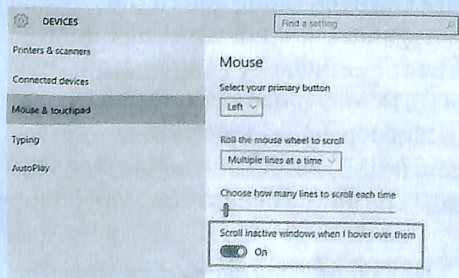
DEVICES

Find a setting

Printers & scanners

Connected devices

Mouse & touchpad

Typing

AutoPlay

Mouse

Select your primary button

Left

Roll the mouse wheel to scroll

Multiple lines at a time

Choose how many lines to scroll each time

Scroll inactive windows when I hover over them

On